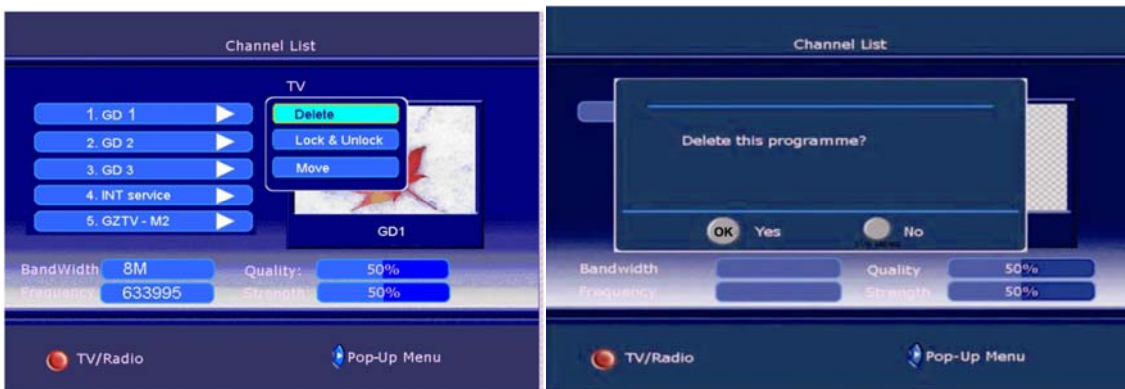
Channel List

TV

1. GD 1
2. GD 2
3. GD 3
4. INT service
5. GZTV - M2

Delete
Lock & Unlock
Move

GD1

BandWidth 8M
Frequency 633995
Quality: 50%
Strength: 50%

TV/Radio
Pop-Up Menu

Channel List

Delete this programme?

OK Yes
No

Bandwidth
Frequency
Quality 50%
Strength 50%

TV/Radio
Pop-Up Menu